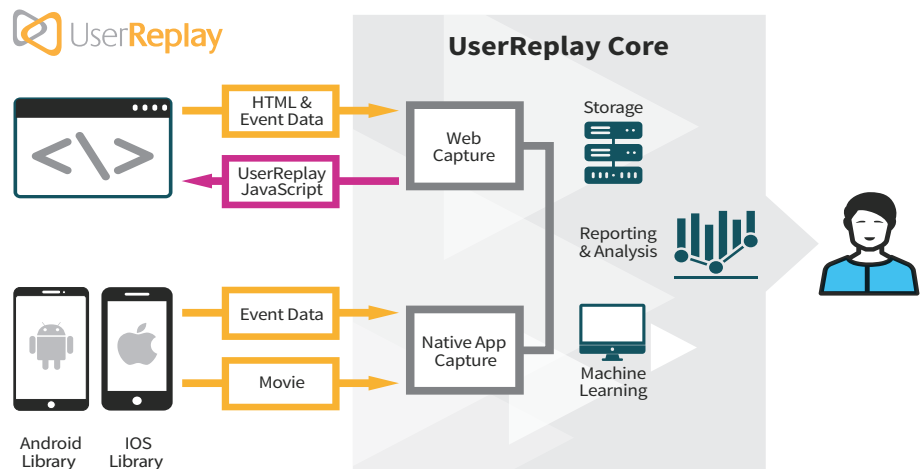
UserReplay

UserReplay Core

HTML & Event Data

Web Capture

UserReplay JavaScript

Storage

Reporting & Analysis

Event Data

Native App Capture

Movie

Machine Learning

Android Library

IOS Library